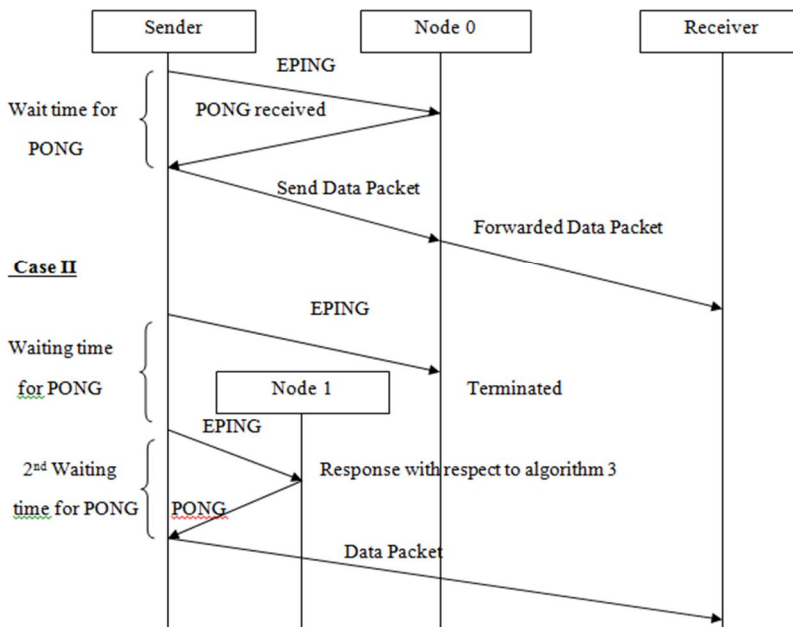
Sender

Node 0

Receiver

EPING

Wait time for PONG

PONG received

Send Data Packet

Forwarded Data Packet

Case II

EPING

Waiting time for PONG

Node 1

Terminated

EPING

2$^{nd}$ Waiting time for PONG

Response with respect to algorithm 3

PONG

Data Packet